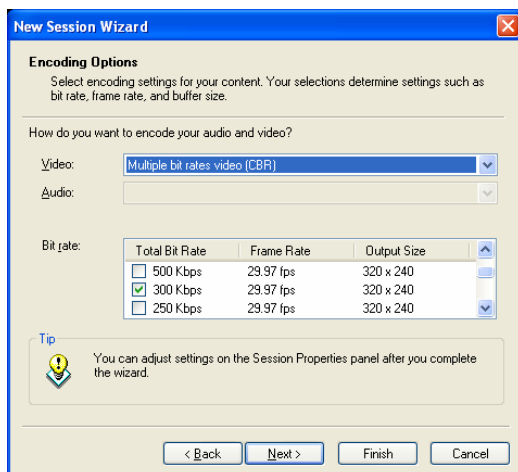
New Session Wizard

Encoding Options

Select encoding settings for your content. Your selections determine settings such as bit rate, frame rate, and buffer size.

How do you want to encode your audio and video?

Video: Multiple bit rates video (CBR)

Audio:

Bit rate:

| Total Bit Rate | Frame Rate | Output Size |
|---|---|---|
| 500 Kbps | 29.97 fps | 320 x 240 |
| 300 Kbps | 29.97 fps | 320 x 240 |
| 250 Kbps | 29.97 fps | 320 x 240 |

Tip

You can adjust settings on the Session Properties panel after you complete the wizard.

< Back Next > Finish Cancel